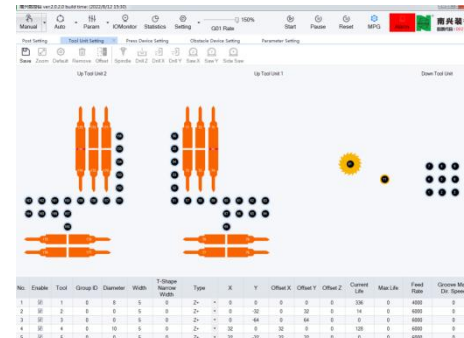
南兴数控 ver:2.0.2.0 build time:(2022/8/12 15:35)

Manual Auto Param IOMonitor Statistics Setting 150% G01 Rate Start Pause Reset MPG 南兴装

Post Setting Tool Unit Setting Press Device Setting Obstacle Device Setting Parameter Setting

Save Zoom Default Remove Offset Spindle Drill Z Drill X Drill Y Saw X Saw Y Side Saw

Up Tool Unit 2 Up Tool Unit 1 Down Tool Unit

| No. | Enable | Tool | Group ID | Diameter | Width | T-Shape Narrow Width | Type | | X | Y | Offset X | Offset Y | Offset Z | Current Life | Max Life | Feed Rate | Groove Mo Dir. Spee |
|---|---|---|---|---|---|---|---|---|---|---|---|---|---|---|---|---|---|
| 1 | ☑ | 1 | 0 | 8 | 5 | 0 | Z+ | ▾ | 0 | 0 | 0 | 0 | 0 | 336 | 0 | 4000 | 0 |
| 2 | ☑ | 2 | 0 | 8 | 5 | 0 | Z+ | ▾ | 0 | -32 | 0 | 32 | 0 | 14 | 0 | 4000 | 0 |
| 3 | ☑ | 3 | 0 | 8 | 5 | 0 | Z+ | ▾ | 0 | -64 | 0 | 64 | 0 | 0 | 0 | 6000 | 0 |
| 4 | ☑ | 4 | 0 | 10 | 5 | 0 | Z+ | ▾ | 32 | 0 | 32 | 0 | 0 | 128 | 0 | 6000 | 0 |
| 5 | ☑ | 5 | 0 | 8 | 5 | 0 | Z+ | ▾ | 32 | -32 | 32 | 32 | 0 | 0 | 0 | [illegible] | 0 |